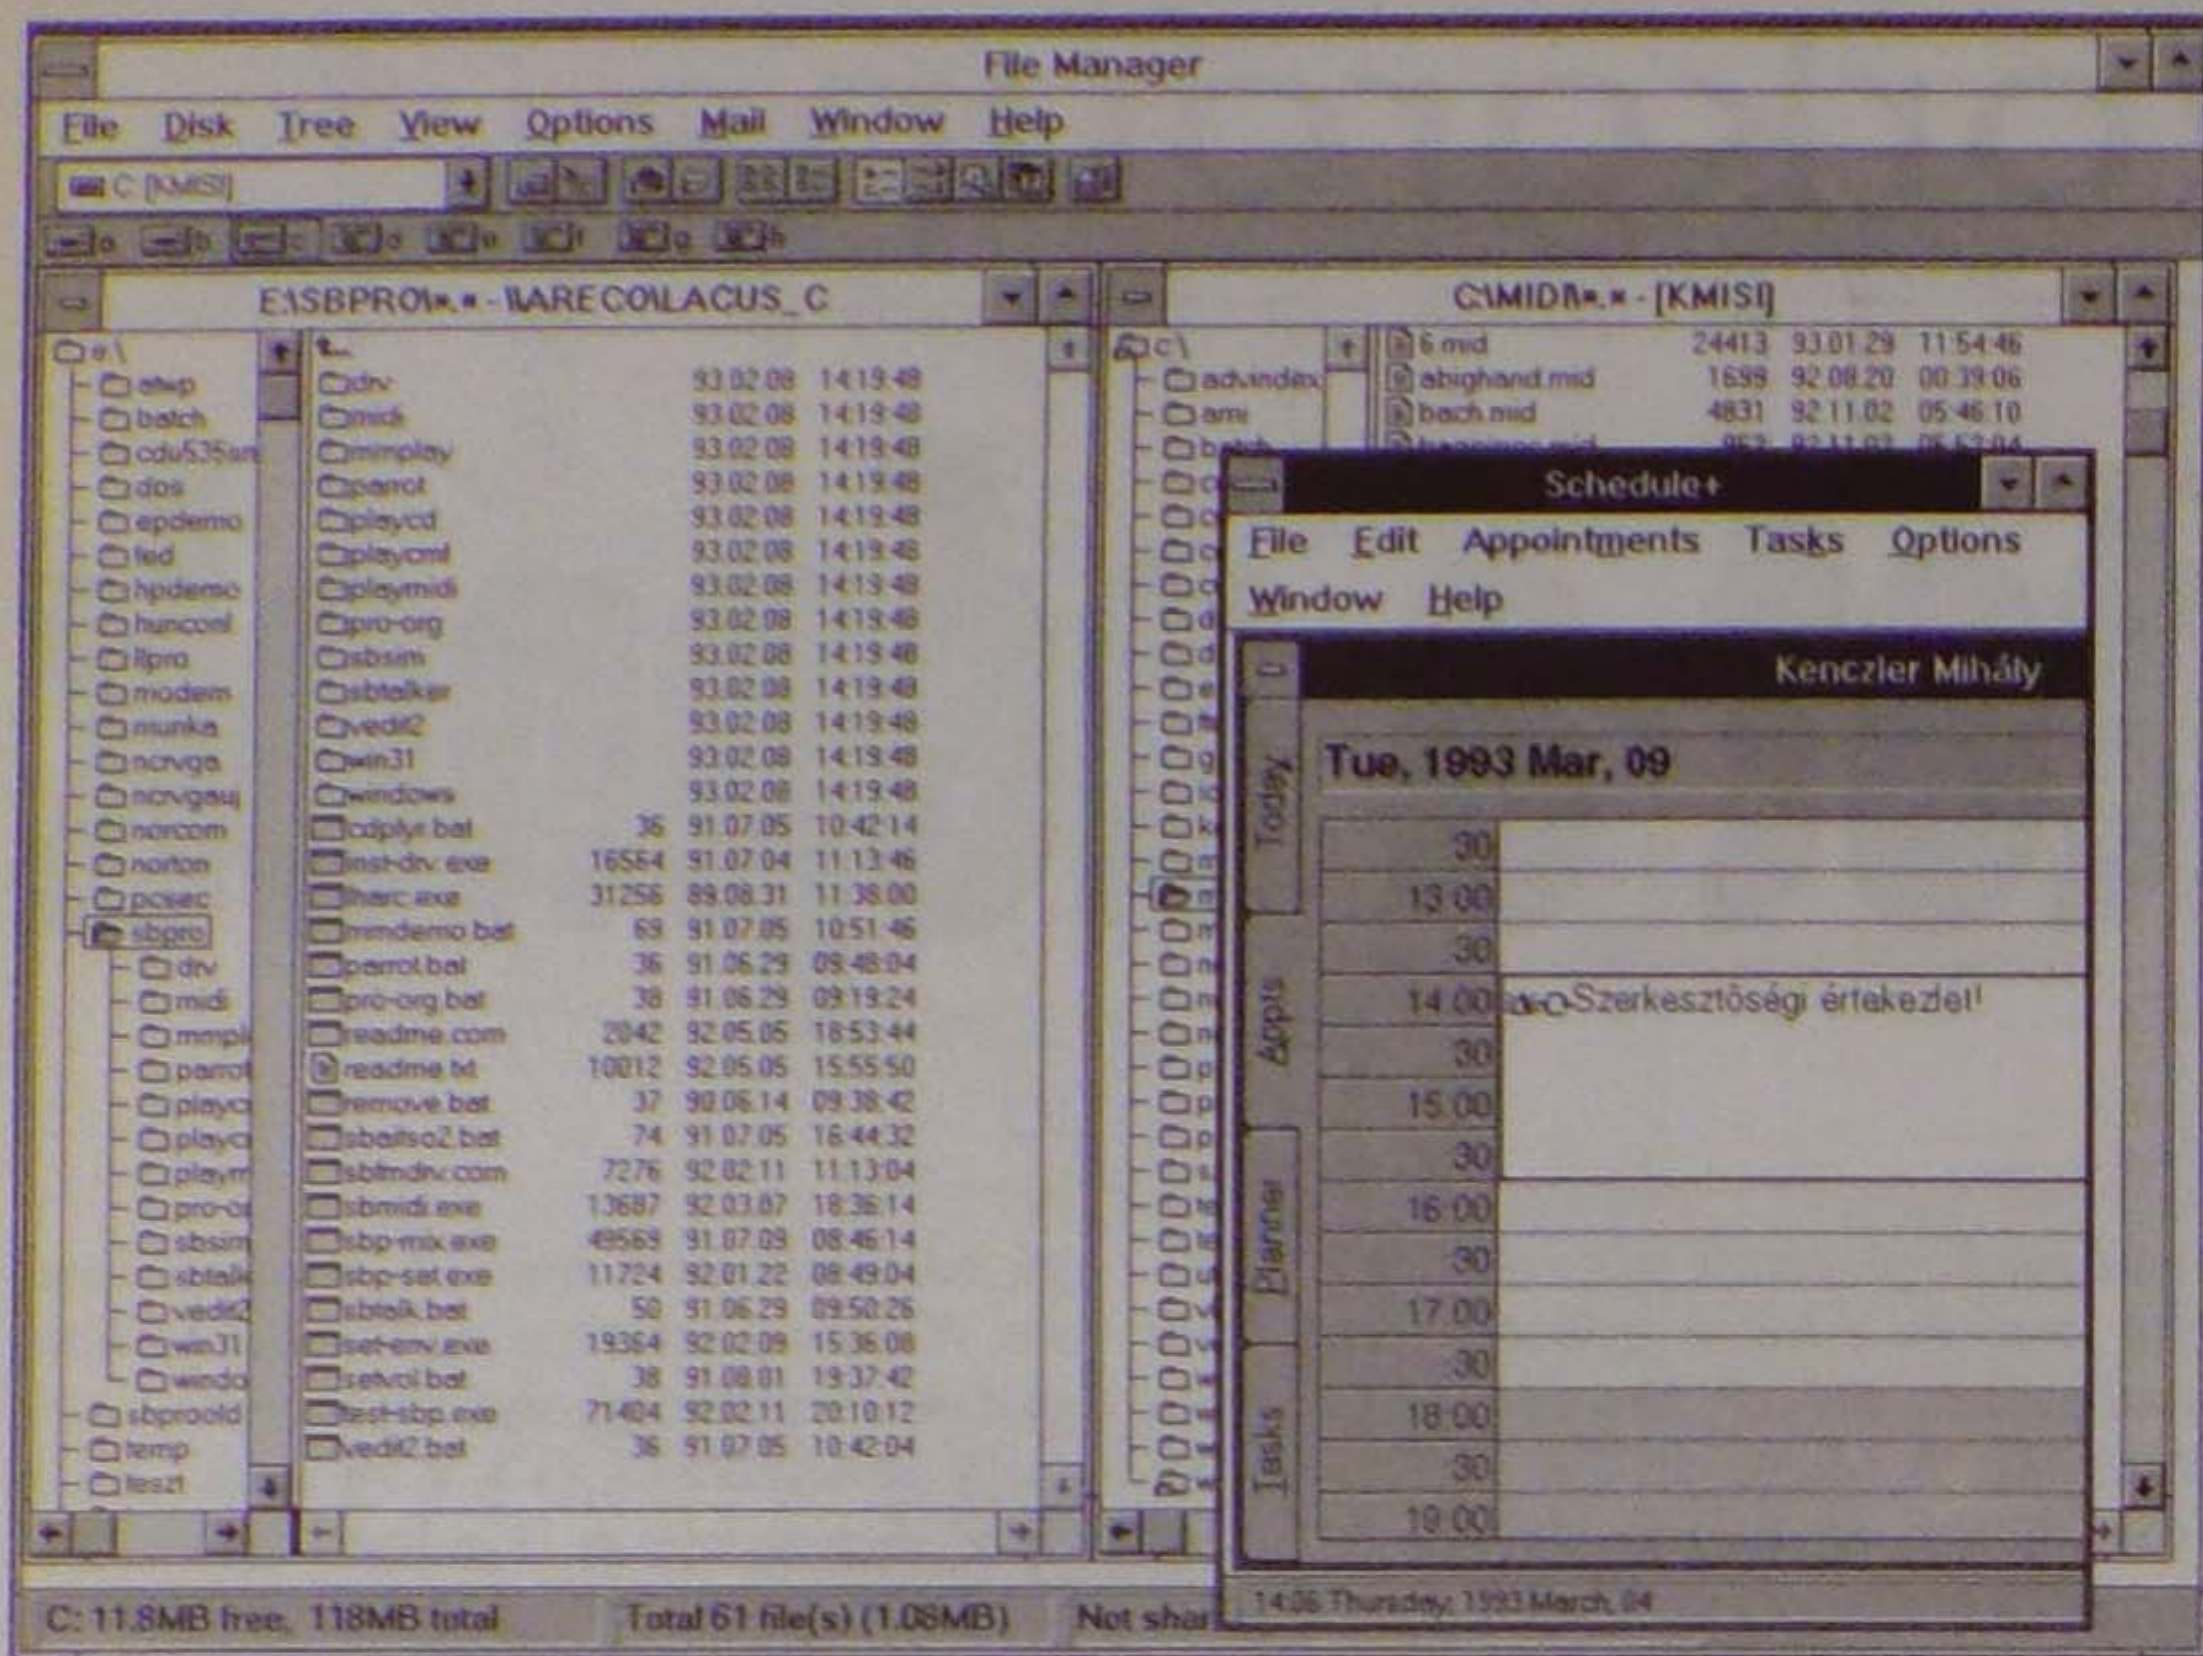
File Manager

File Disk Tree View Options Mail Window Help

C: [KMISI]

a b c d e f g h

E:\SBPRO\*.* - \\ARECO\LACUS_C

| | | | |
|---|---|---|---|
| e:\ | | | |
| atwp | | | |
| batch | | | |
| cdu535sm | | | |
| dos | | | |
| epdemo | | | |
| fed | | | |
| hpdemo | | | |
| huncoml | | | |
| llpro | | | |
| modem | | | |
| munka | | | |
| norvga | | | |
| norvgau | | | |
| norcom | | | |
| norton | | | |
| pcsec | | | |
| sbpro | | | |
| drv | | | |
| midi | | | |
| mmpl | | | |
| parrot | | | |
| playc | | | |
| playc | | | |
| playm | | | |
| pro-o | | | |
| sbsim | | | |
| sbtalk | | | |
| vedit2 | | | |
| win31 | | | |
| windo | | | |
| sbproold | | | |
| temp | | | |
| teszt | | | |

| Name | Size | Date | Time |
|---|---|---|---|
| .. | | | |
| drv | | 93.02.08 | 14:19:48 |
| midi | | 93.02.08 | 14:19:48 |
| mmplay | | 93.02.08 | 14:19:48 |
| parrot | | 93.02.08 | 14:19:48 |
| playcd | | 93.02.08 | 14:19:48 |
| playcml | | 93.02.08 | 14:19:48 |
| playmidi | | 93.02.08 | 14:19:48 |
| pro-org | | 93.02.08 | 14:19:48 |
| sbsim | | 93.02.08 | 14:19:48 |
| sbtalker | | 93.02.08 | 14:19:48 |
| vedit2 | | 93.02.08 | 14:19:48 |
| win31 | | 93.02.08 | 14:19:48 |
| windows | | 93.02.08 | 14:19:48 |
| cdplyr.bat | 36 | 91.07.05 | 10:42:14 |
| inst-drv.exe | 16564 | 91.07.04 | 11:13:46 |
| lharc.exe | 31256 | 89.08.31 | 11:38:00 |
| mmdemo.bat | 69 | 91.07.05 | 10:51:46 |
| parrot.bat | 36 | 91.06.29 | 09:48:04 |
| pro-org.bat | 38 | 91.06.29 | 09:19:24 |
| readme.com | 2042 | 92.05.05 | 18:53:44 |
| readme.txt | 10012 | 92.05.05 | 15:55:50 |
| remove.bat | 37 | 90.06.14 | 09:38:42 |
| sbaitso2.bat | 74 | 91.07.05 | 16:44:32 |
| sbfmdrv.com | 7276 | 92.02.11 | 11:13:04 |
| sbmidi.exe | 13687 | 92.03.07 | 18:36:14 |
| sbp-mix.exe | 49569 | 91.07.09 | 08:46:14 |
| sbp-set.exe | 11724 | 92.01.22 | 08:49:04 |
| sbtalk.bat | 50 | 91.06.29 | 09:50:26 |
| set-env.exe | 19364 | 92.02.09 | 15:36:08 |
| setvol.bat | 38 | 91.08.01 | 19:37:42 |
| test-sbp.exe | 71404 | 92.02.11 | 20:10:12 |
| vedit2.bat | 36 | 91.07.05 | 10:42:04 |

C:\MIDI\*.* - [KMISI]

c:\
advindex
ami
b

| Name | Size | Date | Time |
|---|---|---|---|
| 6.mid | 24413 | 93.01.29 | 11:54:46 |
| abighand.mid | 1699 | 92.08.20 | 00:39:06 |
| bach.mid | 4831 | 92.11.02 | 05:46:10 |

Schedule+

File Edit Appointments Tasks Options
Window Help

Kenczler Mihály

Today Appts Planner Tasks

Tue, 1993 Mar, 09

30
13:00
30
14:00 Szerkesztőségi értekezlet!
30
15:00
30
16:00
30
17:00
30
18:00
30
19:00

14:06 Thursday, 1993 March, 04

C: 11.8MB free, 118MB total Total 61 file(s) (1.08MB) Not shar